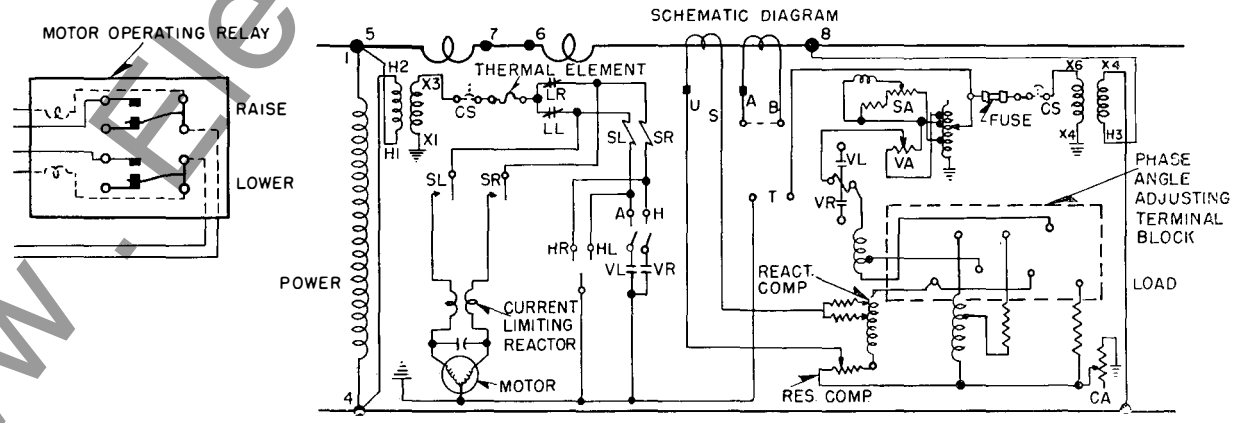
MOTOR OPERATING RELAY

RAISE

LOWER

SCHEMATIC DIAGRAM

5
7
6
8
1
4
H2
H1
X3
X1
CS
THERMAL ELEMENT
LR
LL
SL
SR
SL
SR
U
S
A
B
T
SA
VA
FUSE
CS
X6
X4
X4
H3
VL
VR
A
H
HR
HL
VL
VR
POWER
CURRENT LIMITING REACTOR
MOTOR
REACT. COMP
RES. COMP
PHASE ANGLE ADJUSTING TERMINAL BLOCK
LOAD
CA